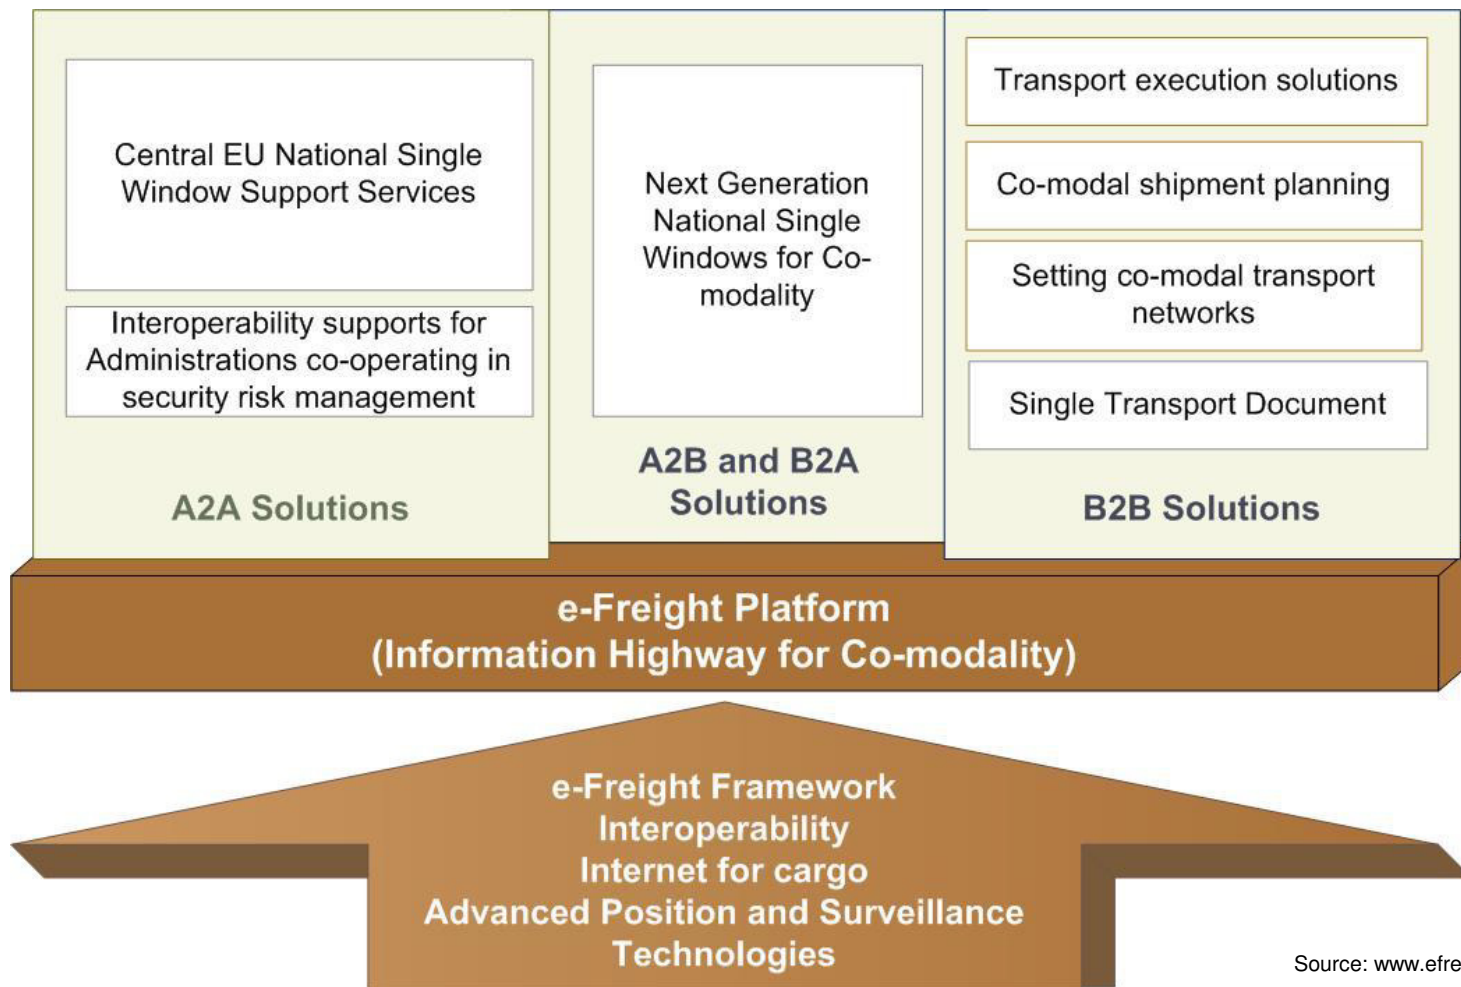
Central EU National Single Window Support Services

Interoperability supports for Administrations co-operating in security risk management

A2A Solutions

Next Generation National Single Windows for Co-modality

A2B and B2A Solutions

Transport execution solutions

Co-modal shipment planning

Setting co-modal transport networks

Single Transport Document

B2B Solutions

e-Freight Platform
(Information Highway for Co-modality)

e-Freight Framework
Interoperability
Internet for cargo
Advanced Position and Surveillance Technologies

Source: www.efre